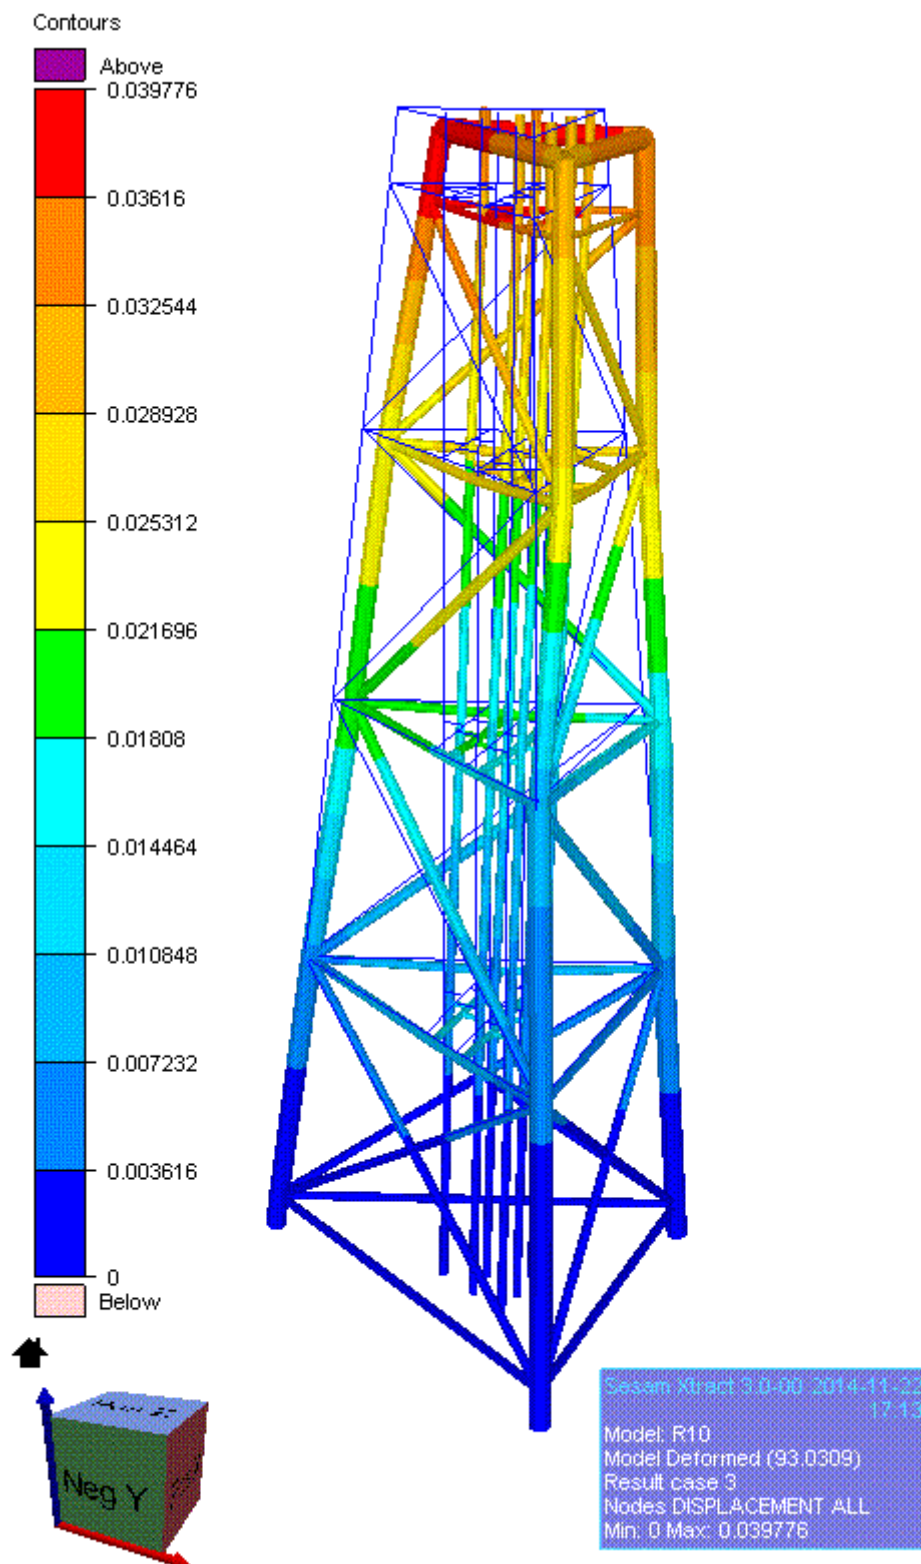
Contours

Above

0.039776

0.03616

0.032544

0.028928

0.025312

0.021696

0.01808

0.014464

0.010848

0.007232

0.003616

0

Below

Neg Y

Sesam Xtract 3.0-00 2014-11-22 17:13

Model: R10
Model Deformed (93.0309)
Result case 3
Nodes DISPLACEMENT ALL
Min: 0 Max: 0.039776